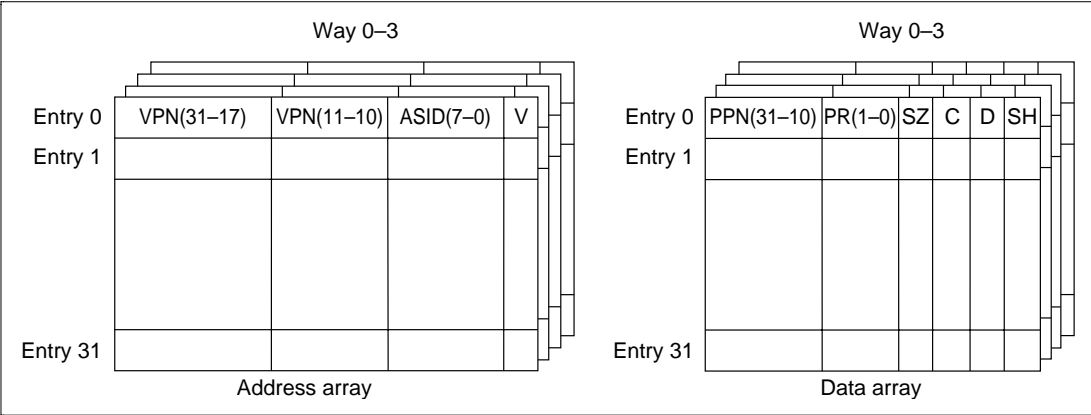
Way 0–3

| | | | | |
|---|---|---|---|---|
| Entry 0 | VPN(31–17) | VPN(11–10) | ASID(7–0) | V |
| Entry 1 | | | | |
| Entry 31 | | | | |

Address array

Way 0–3

| | | | | | | |
|---|---|---|---|---|---|---|
| Entry 0 | PPN(31–10) | PR(1–0) | SZ | C | D | SH |
| Entry 1 | | | | | | |
| Entry 31 | | | | | | |

Data array